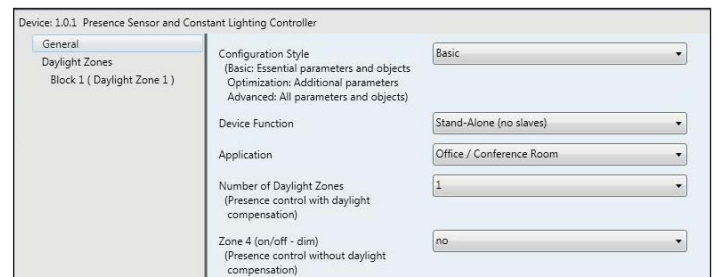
Device: 1.0.1 Presence Sensor and Constant Lighting Controller

General
Daylight Zones
Block 1 ( Daylight Zone 1 )

Configuration Style
(Basic: Essential parameters and objects
Optimization: Additional parameters
Advanced: All parameters and objects)

Basic

Device Function

Stand-Alone (no slaves)

Application

Office / Conference Room

Number of Daylight Zones
(Presence control with daylight compensation)

1

Zone 4 (on/off - dim)
(Presence control without daylight compensation)

no